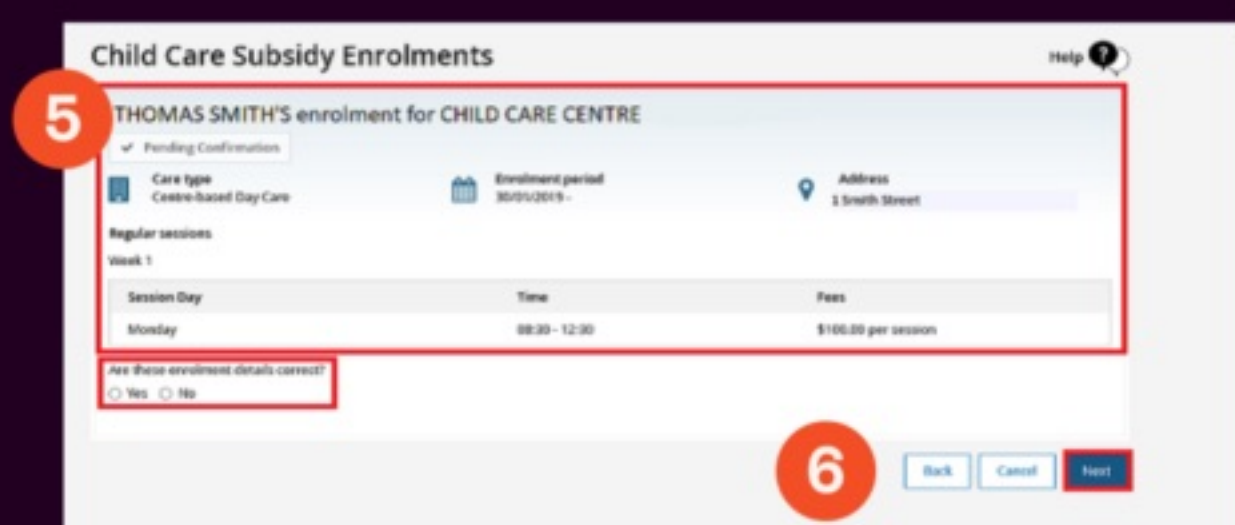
Child Care Subsidy Enrolments

Help

5

THOMAS SMITH'S enrolment for CHILD CARE CENTRE

Pending Confirmation

Care type
Centre-based Day Care

Enrolment period
30/01/2019 -

Address
1 Smith Street

Regular sessions

Week 1

| Session Day | Time | Fees |
|---|---|---|
| Monday | 08:30 - 12:30 | $100.00 per session |

Are these enrolment details correct?
Yes No

6

Back Cancel Next